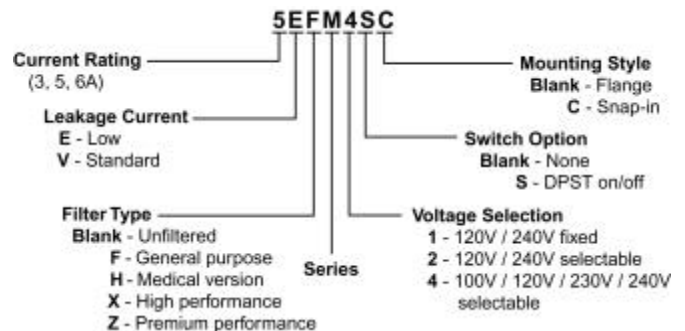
5EFM4SC

Current Rating
(3, 5, 6A)

Leakage Current
E - Low
V - Standard

Filter Type
Blank - Unfiltered
F - General purpose
H - Medical version
X - High performance
Z - Premium performance

Series

Mounting Style
Blank - Flange
C - Snap-in

Switch Option
Blank - None
S - DPST on/off

Voltage Selection
1 - 120V / 240V fixed
2 - 120V / 240V selectable
4 - 100V / 120V / 230V / 240V selectable